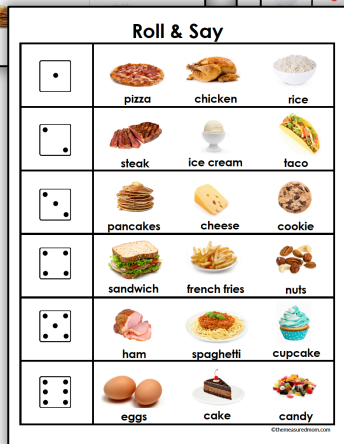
Roll & Say

| | | | |
|---|---|---|---|
| | pizza | chicken | rice |
| | steak | ice cream | taco |
| | pancakes | cheese | cookie |
| | sandwich | french fries | nuts |
| | ham | spaghetti | cupcake |
| | eggs | cake | candy |

©themeasuredmom.com